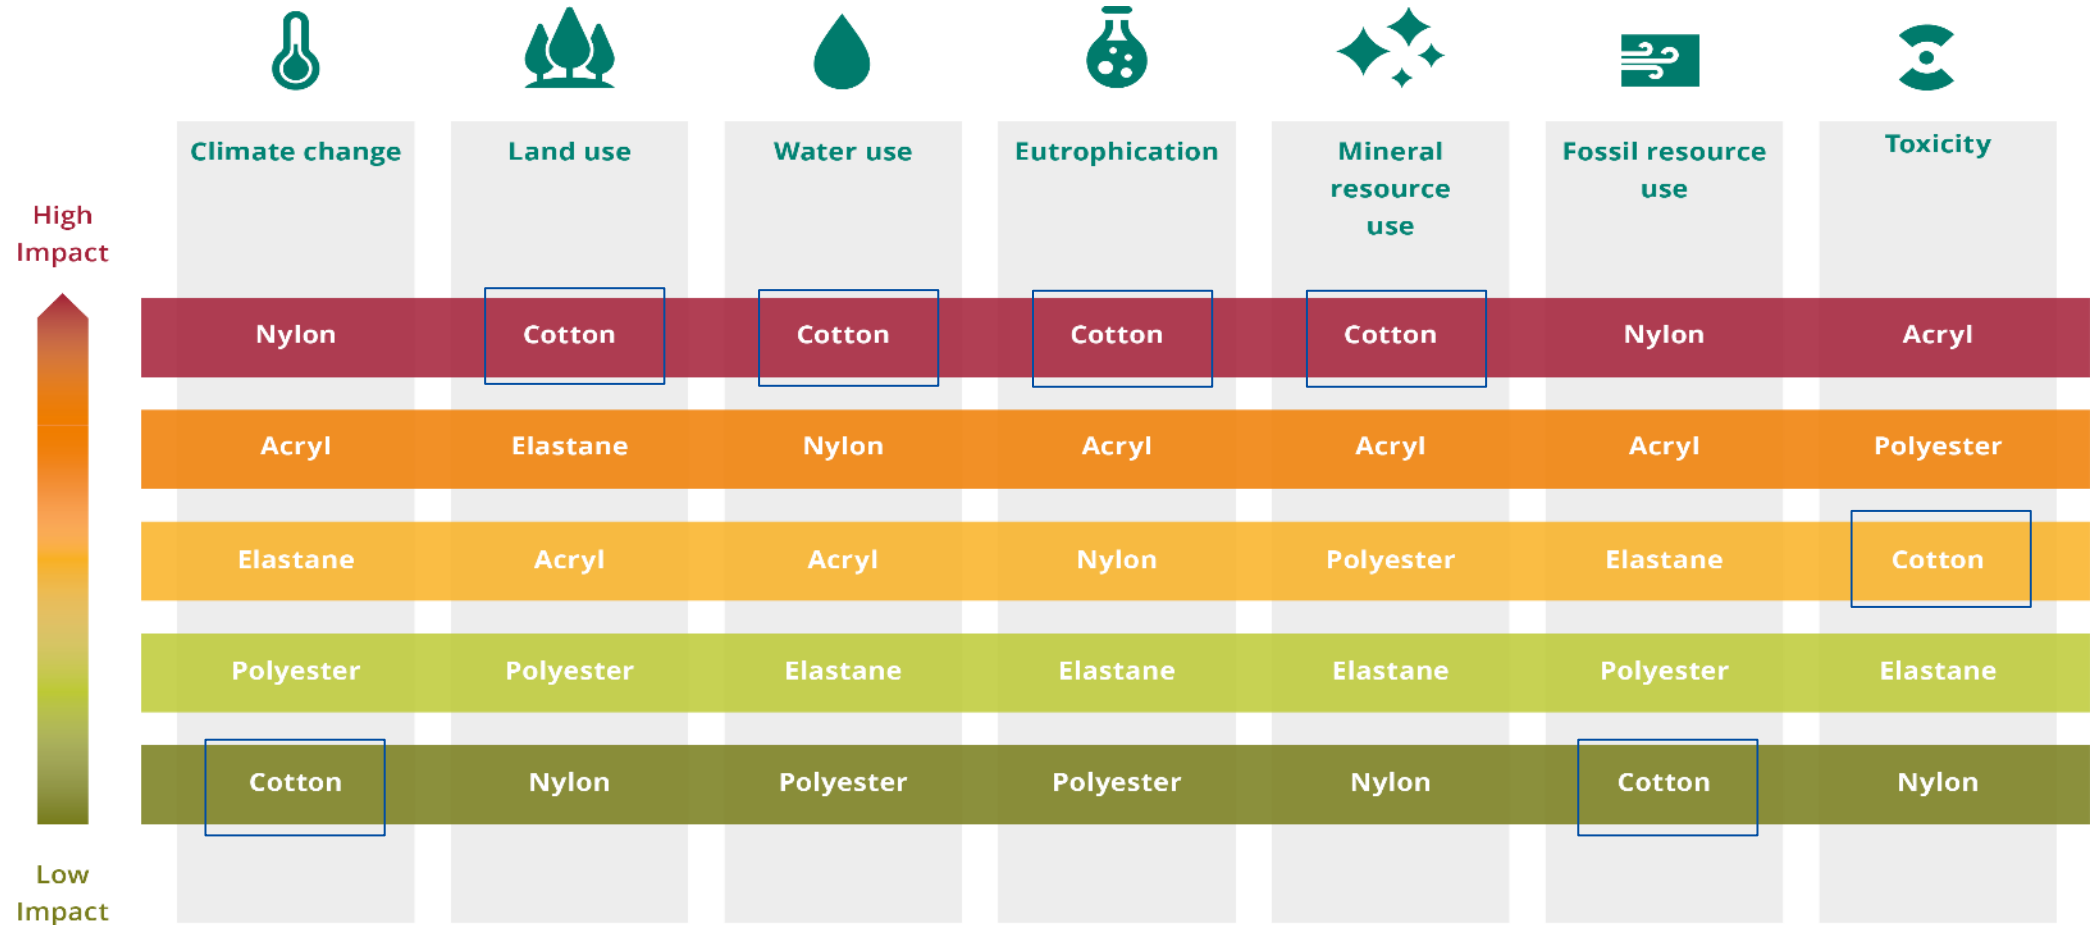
| | Climate change | Land use | Water use | Eutrophication | Mineral resource use | Fossil resource use | Toxicity |
|---|---|---|---|---|---|---|---|
| High Impact | Nylon | Cotton | Cotton | Cotton | Cotton | Nylon | Acryl |
| | Acryl | Elastane | Nylon | Acryl | Acryl | Acryl | Polyester |
| | Elastane | Acryl | Acryl | Nylon | Polyester | Elastane | Cotton |
| | Polyester | Polyester | Elastane | Elastane | Elastane | Polyester | Elastane |
| Low Impact | Cotton | Nylon | Polyester | Polyester | Nylon | Cotton | Nylon |